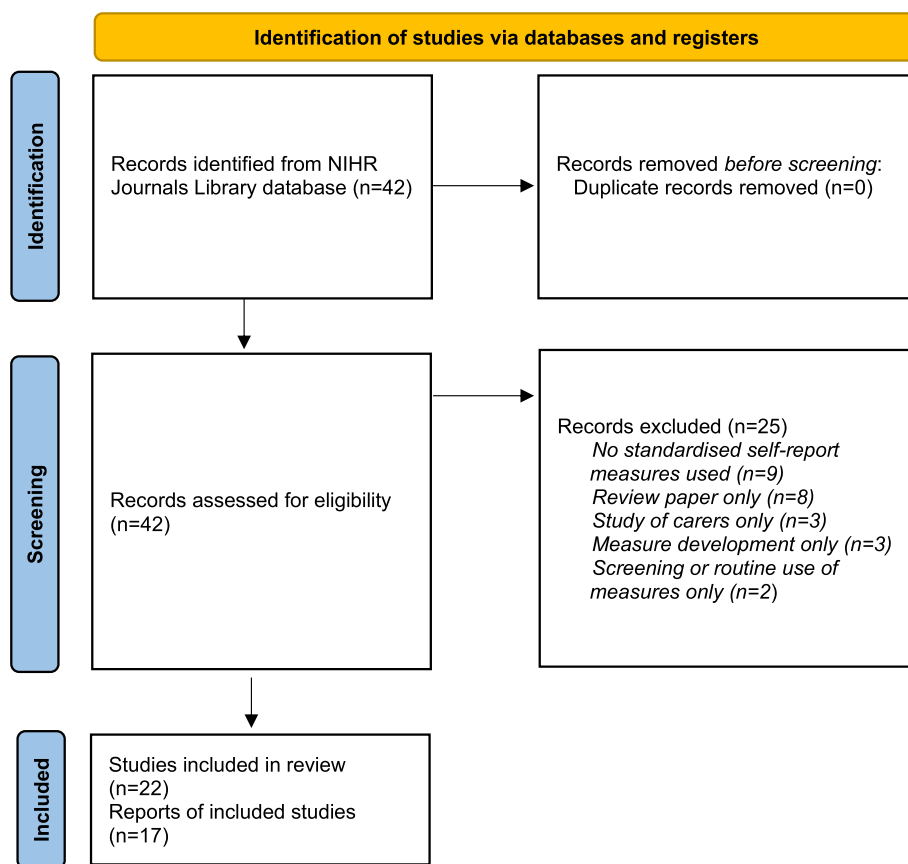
Identification of studies via databases and registers

Identification

Records identified from NIHR Journals Library database (n=42)

Records removed *before screening*: Duplicate records removed (n=0)

Screening

Records assessed for eligibility (n=42)

Records excluded (n=25)
*No standardised self-report measures used (n=9)*
*Review paper only (n=8)*
*Study of carers only (n=3)*
*Measure development only (n=3)*
*Screening or routine use of measures only (n=2)*

Included

Studies included in review (n=22)
Reports of included studies (n=17)